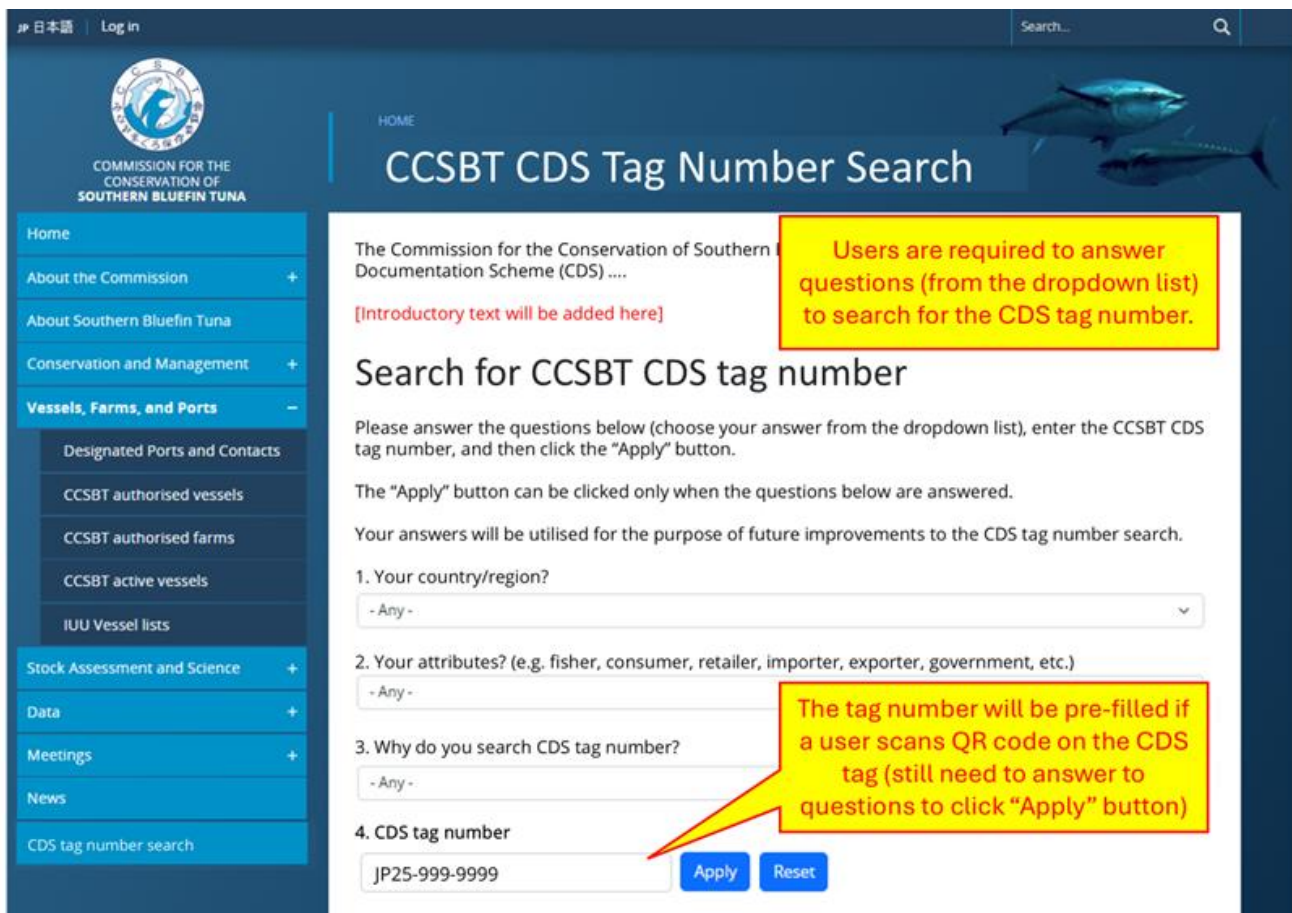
JP 日本語 | Log in

Search...

CCSBT

COMMISSION FOR THE CONSERVATION OF SOUTHERN BLUEFIN TUNA

HOME

CCSBT CDS Tag Number Search

Home

About the Commission +

About Southern Bluefin Tuna

Conservation and Management +

Vessels, Farms, and Ports −

Designated Ports and Contacts

CCSBT authorised vessels

CCSBT authorised farms

CCSBT active vessels

IUU Vessel lists

Stock Assessment and Science +

Data +

Meetings +

News

CDS tag number search

The Commission for the Conservation of Southern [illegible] Documentation Scheme (CDS) ....

[Introductory text will be added here]

Users are required to answer questions (from the dropdown list) to search for the CDS tag number.

Search for CCSBT CDS tag number

Please answer the questions below (choose your answer from the dropdown list), enter the CCSBT CDS tag number, and then click the "Apply" button.

The "Apply" button can be clicked only when the questions below are answered.

Your answers will be utilised for the purpose of future improvements to the CDS tag number search.

1. Your country/region?

- Any -

2. Your attributes? (e.g. fisher, consumer, retailer, importer, exporter, government, etc.)

- Any -

3. Why do you search CDS tag number?

- Any -

The tag number will be pre-filled if a user scans QR code on the CDS tag (still need to answer to questions to click "Apply" button)

4. CDS tag number

JP25-999-9999

Apply

Reset